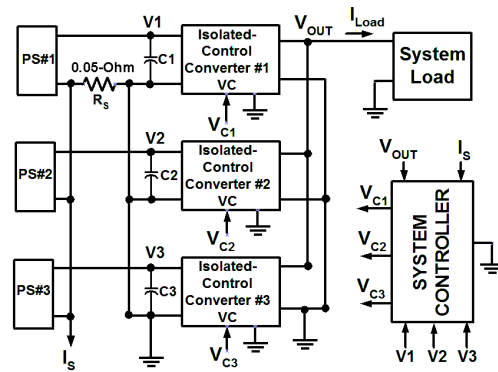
PS#1
0.05-Ohm
$R_S$
V1
C1
Isolated-Control Converter #1
VC
$V_{C1}$
$V_{OUT}$
$I_{Load}$
System Load
PS#2
V2
C2
Isolated-Control Converter #2
VC
$V_{C2}$
PS#3
V3
C3
Isolated-Control Converter #3
VC
$V_{C3}$
$I_S$
$V_{OUT}$
$I_S$
$V_{C1}$
$V_{C2}$
$V_{C3}$
SYSTEM CONTROLLER
V1
V2
V3